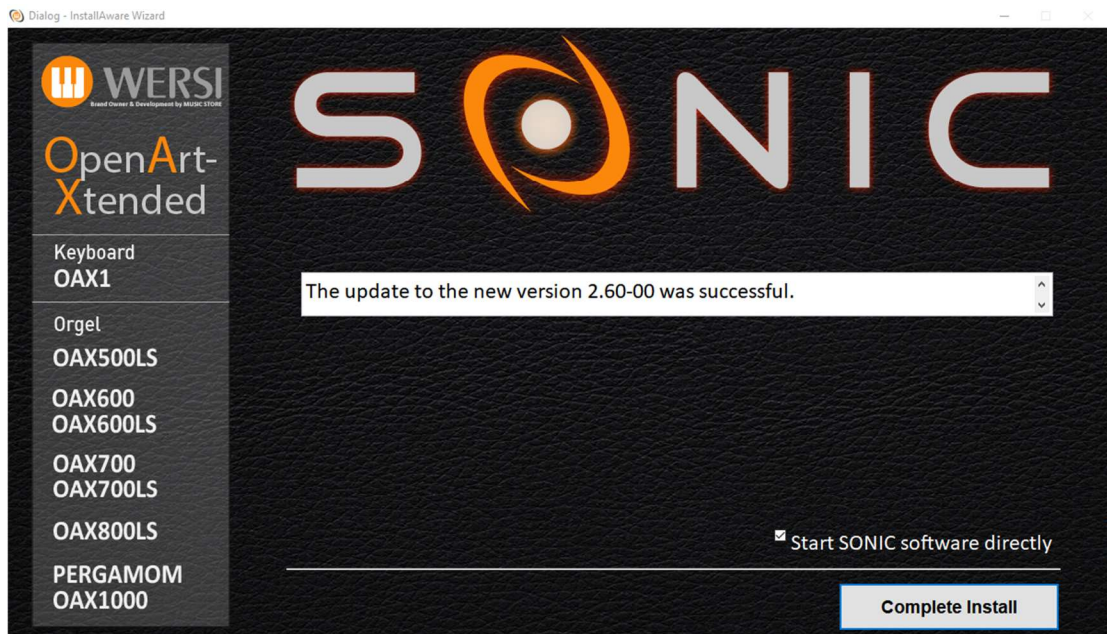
Dialog - InstallAware Wizard

WERSI
Brand Owner & Development by MUSIC STORE

OpenArt-Xtended

Keyboard
OAX1

Orgel
OAX500LS

OAX600
OAX600LS

OAX700
OAX700LS

OAX800LS

PERGAMOM
OAX1000

SONIC

The update to the new version 2.60-00 was successful.

Start SONIC software directly

Complete Install